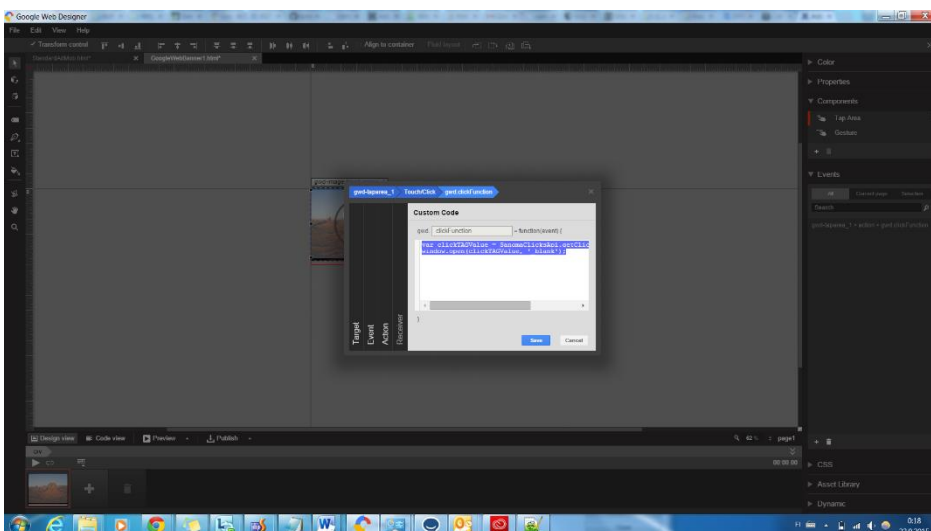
Google Web Designer
File Edit View Help
Transform control
Align to container
GoogleWebDesigner1.html*
Color
Properties
Components
Tap Area
Gesture
Events
gwd-taparea_1 Touch/Click gwd.clickFunction
Custom Code
gwd clickFunction = function(event) {
var clickTAGValue = SanomaClicksApi.getClic
window.open(clickTAGValue, "_blank");
}
Target Event Action Receiver
Save Cancel
gwd-taparea_1 • action • gwd.clickFunction
Design view Code view Preview Publish
page1
00:00:00
CSS
Asset Library
Dynamic
0:18